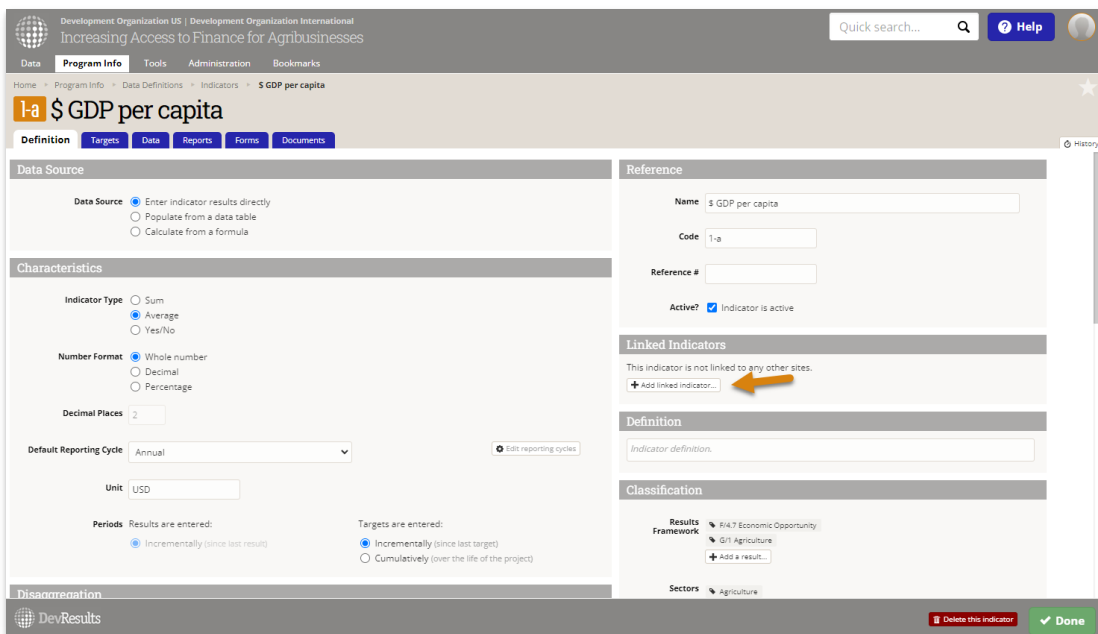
Development Organization US | Development Organization International
Increasing Access to Finance for Agribusinesses

Quick search...
Help

Data Program Info Tools Administration Bookmarks

Home > Program Info > Data Definitions > Indicators > $ GDP per capita

1-a $ GDP per capita

Definition Targets Data Reports Forms Documents

History

Data Source

Data Source
Enter indicator results directly
Populate from a data table
Calculate from a formula

Characteristics

Indicator Type
Sum
Average
Yes/No

Number Format
Whole number
Decimal
Percentage

Decimal Places 2

Default Reporting Cycle Annual
Edit reporting cycles

Unit USD

Periods Results are entered:
Incrementally (since last result)

Targets are entered:
Incrementally (since last target)
Cumulatively (over the life of the project)

Disaggregation

Reference

Name $ GDP per capita

Code 1-a

Reference #

Active? Indicator is active

Linked Indicators

This indicator is not linked to any other sites.
Add linked indicator...

Definition

Indicator definition.

Classification

Results Framework
F/4.7 Economic Opportunity
G/1 Agriculture
Add a result...

Sectors
Agriculture

DevResults

Delete this indicator
Done